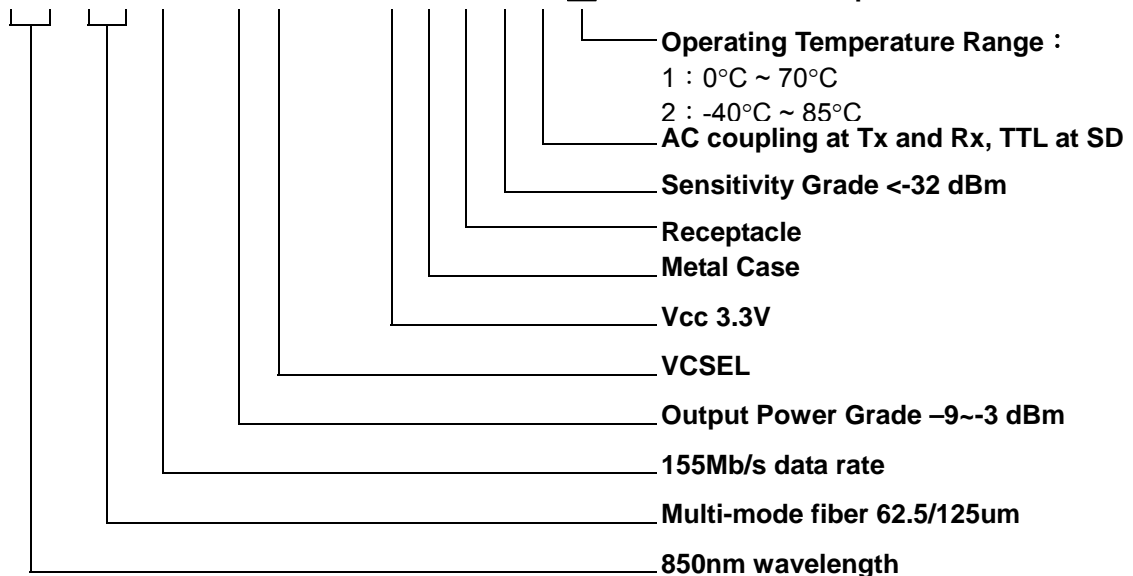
Operating Temperature Range：
1：0°C ~ 70°C
2：-40°C ~ 85°C
AC coupling at Tx and Rx, TTL at SD
Sensitivity Grade <-32 dBm
Receptacle
Metal Case
Vcc 3.3V
VCSEL
Output Power Grade –9~-3 dBm
155Mb/s data rate
Multi-mode fiber 62.5/125um
850nm wavelength